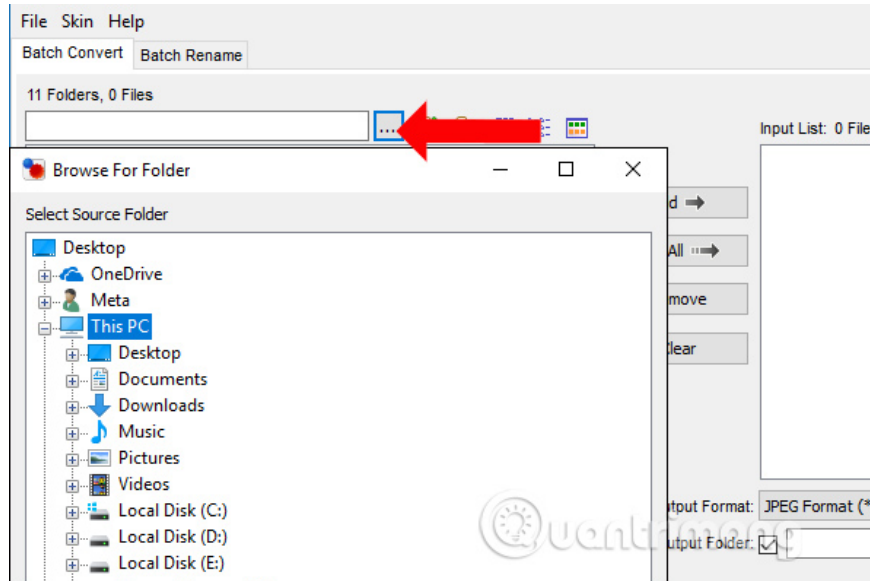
File Skin Help

Batch Convert Batch Rename

11 Folders, 0 Files

...

Input List: 0 File

Browse For Folder

Select Source Folder

Desktop
OneDrive
Meta
This PC
Desktop
Documents
Downloads
Music
Pictures
Videos
Local Disk (C:)
Local Disk (D:)
Local Disk (E:)

d

All

move

lear

tput Format: JPEG Format (*

tput Folder:

Quantrimang